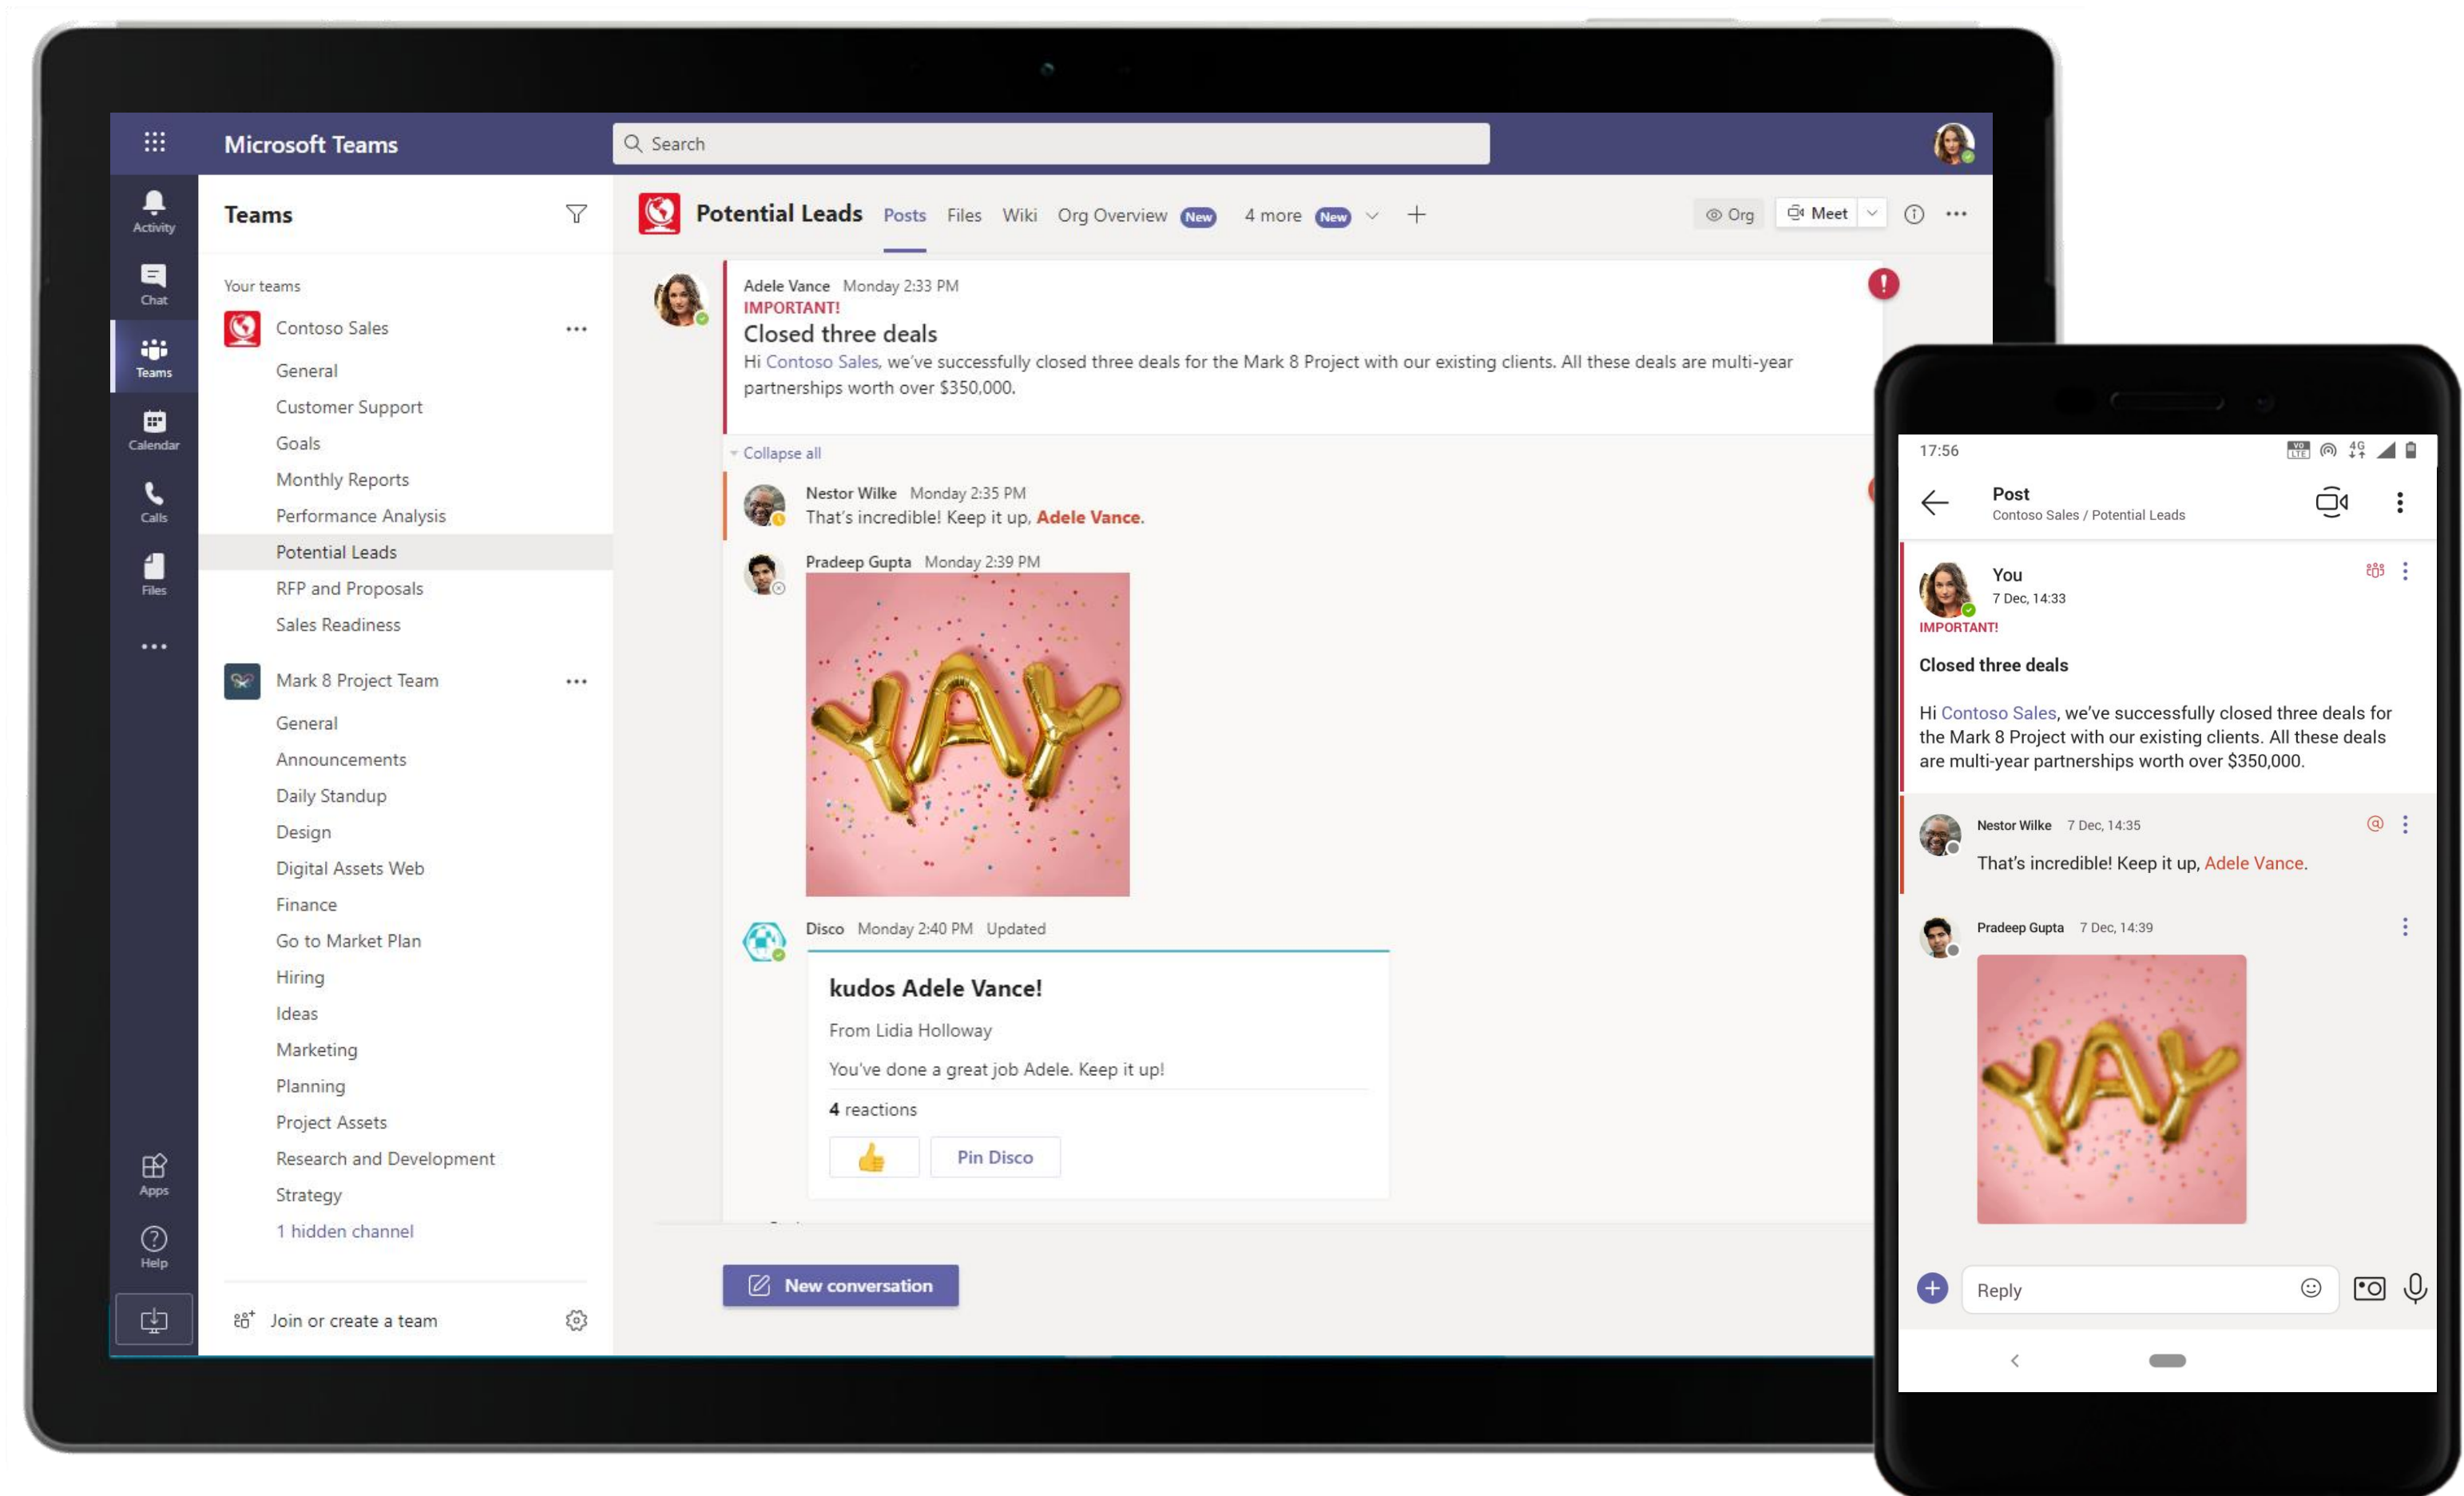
Microsoft Teams

Search

Activity
Chat
Teams
Calendar
Calls
Files
...
Apps
Help

Teams

Your teams

Contoso Sales
General
Customer Support
Goals
Monthly Reports
Performance Analysis
Potential Leads
RFP and Proposals
Sales Readiness

Mark 8 Project Team
General
Announcements
Daily Standup
Design
Digital Assets Web
Finance
Go to Market Plan
Hiring
Ideas
Marketing
Planning
Project Assets
Research and Development
Strategy
1 hidden channel

Join or create a team

Potential Leads Posts Files Wiki Org Overview New 4 more New

Org Meet

Adele Vance Monday 2:33 PM
IMPORTANT!
Closed three deals
Hi Contoso Sales, we've successfully closed three deals for the Mark 8 Project with our existing clients. All these deals are multi-year partnerships worth over $350,000.

Collapse all

Nestor Wilke Monday 2:35 PM
That's incredible! Keep it up, Adele Vance.

Pradeep Gupta Monday 2:39 PM

Disco Monday 2:40 PM Updated
kudos Adele Vance!
From Lidia Holloway
You've done a great job Adele. Keep it up!
4 reactions
Pin Disco

New conversation

17:56
Post
Contoso Sales / Potential Leads

You
7 Dec, 14:33
IMPORTANT!
Closed three deals
Hi Contoso Sales, we've successfully closed three deals for the Mark 8 Project with our existing clients. All these deals are multi-year partnerships worth over $350,000.

Nestor Wilke 7 Dec, 14:35
That's incredible! Keep it up, Adele Vance.

Pradeep Gupta 7 Dec, 14:39

Reply